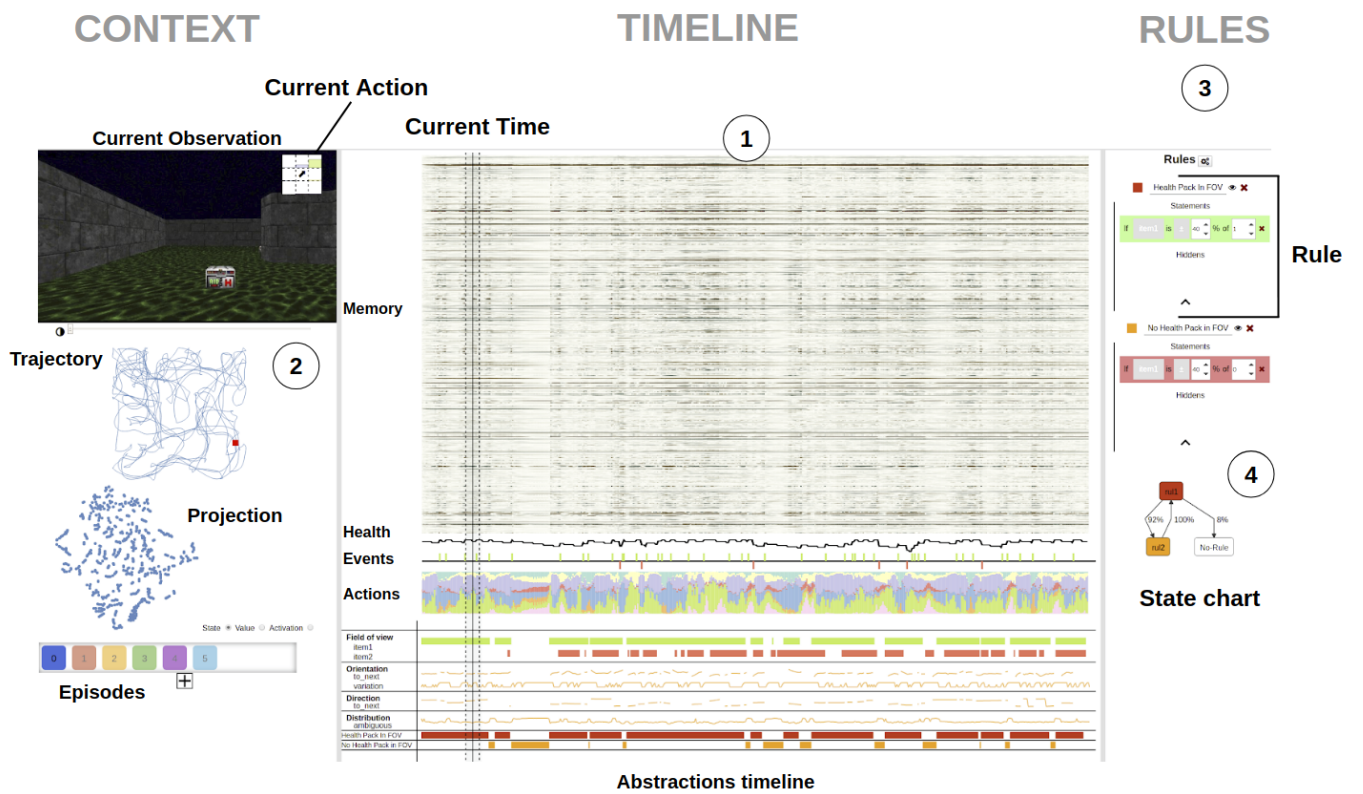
CONTEXT

TIMELINE

RULES

Current Action

3

Current Observation

Current Time

1

Rules

Health Pack In FOV

Statements

If item1 is ≥ 40 % of 1

Hiddens

Rule

Memory

Trajectory

2

No Health Pack in FOV

Statements

If item1 is ≤ 40 % of 0

Hiddens

4

rul1

Projection

92%

100%

8%

Health

rul2

No-Rule

Events

Actions

State chart

State Value Activation

0 1 2 3 4 5

Episodes

Field of view
item1
item2

Orientation
to_next
variation

Direction
to_next

Distribution
ambiguous

Health Pack In FOV

No Health Pack in FOV

Abstractions timeline